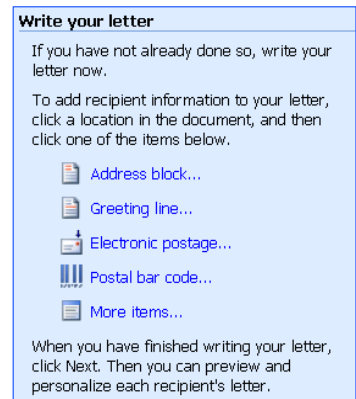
Write your letter

If you have not already done so, write your letter now.

To add recipient information to your letter, click a location in the document, and then click one of the items below.

Address block...

Greeting line...

Electronic postage...

Postal bar code...

More items...

When you have finished writing your letter, click Next. Then you can preview and personalize each recipient's letter.